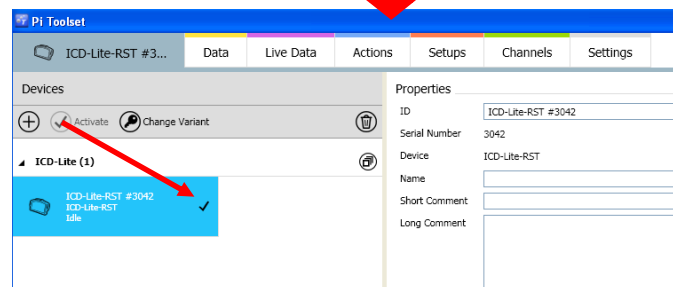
Pi Toolset

ICD-Lite-RST #3...

Data

Live Data

Actions

Setups

Channels

Settings

Devices

Activate

Change Variant

ICD-Lite (1)

ICD-Lite-RST #3042
ICD-Lite-RST
Idle

Properties

| | |
|---|---|
| ID | ICD-Lite-RST #3042 |
| Serial Number | 3042 |
| Device | ICD-Lite-RST |
| Name | |
| Short Comment | |
| Long Comment | |